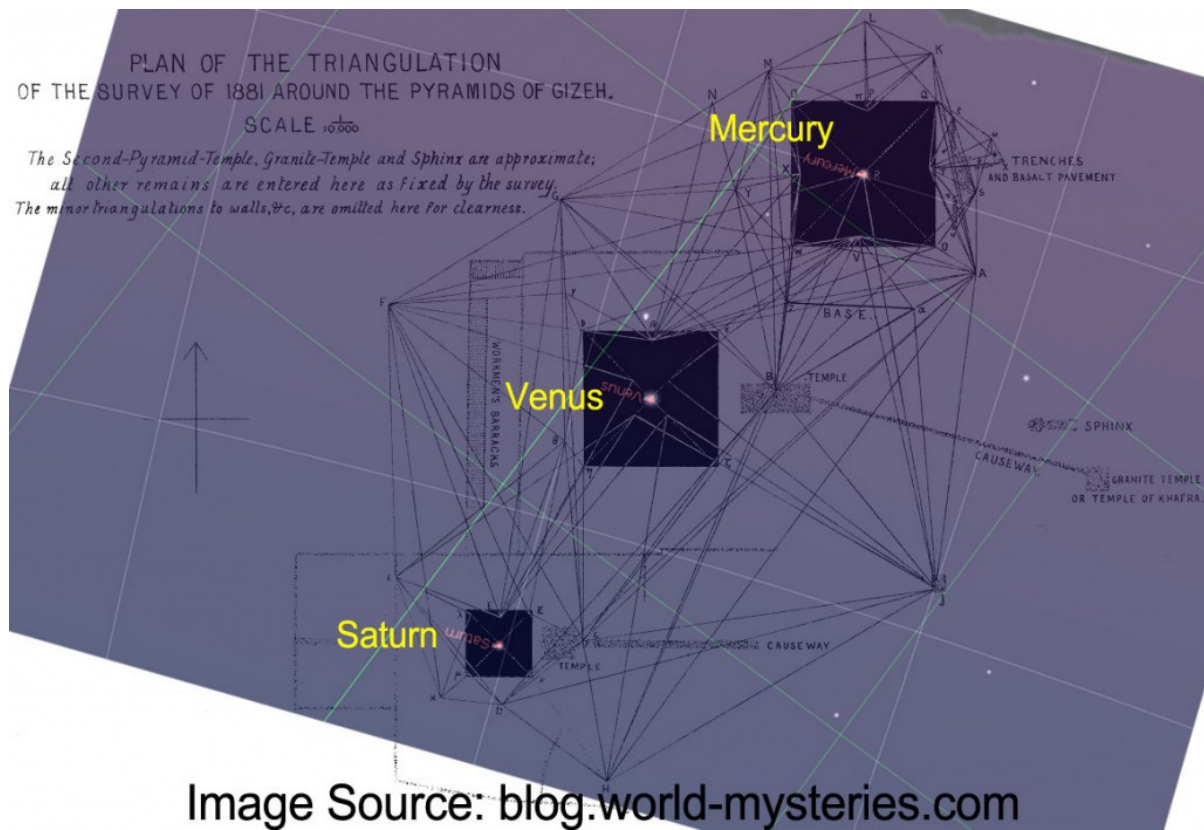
PLAN OF THE TRIANGULATION
OF THE SURVEY OF 1881 AROUND THE PYRAMIDS OF GIZEH.
SCALE $\frac{1}{10,000}$

The Second-Pyramid-Temple, Granite-Temple and Sphinx are approximate; all other remains are entered here as fixed by the survey.
The minor triangulations to walls, &c, are omitted here for clearness.

Mercury

TRENCHES AND BASALT PAVEMENT

BASE

WORKMEN'S BARRACKS

Venus

TEMPLE

SPHINX

CAUSEWAY

GRANITE TEMPLE OR TEMPLE OF KHAFRA

Saturn

TEMPLE

CAUSEWAY

Image Source: blog.world-mysteries.com